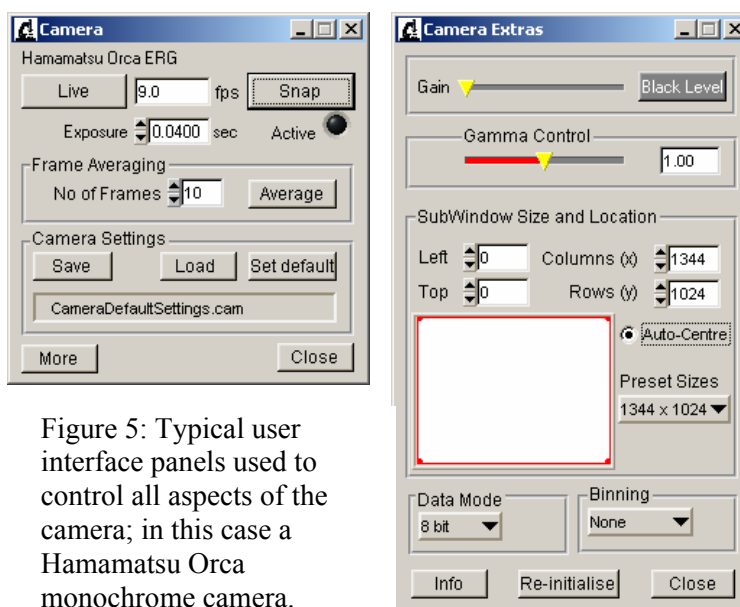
Camera

Hamamatsu Orca ERG

Live 9.0 fps Snap

Exposure 0.0400 sec Active

Frame Averaging

No of Frames 10 Average

Camera Settings

Save Load Set default

CameraDefaultSettings.cam

More Close

Figure 5: Typical user interface panels used to control all aspects of the camera; in this case a Hamamatsu Orca monochrome camera.

Camera Extras

Gain Black Level

Gamma Control

1.00

SubWindow Size and Location

Left 0 Columns (x) 1344

Top 0 Rows (y) 1024

Auto-Centre

Preset Sizes

1344 x 1024

Data Mode

8 bit

Binning

None

Info Re-initialise Close